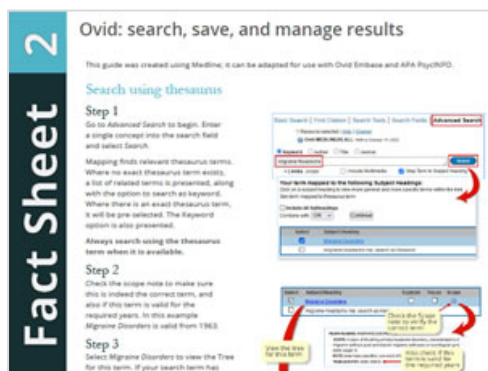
2

Fact Sheet

Ovid: search, save, and manage results

This guide was created using Medline; it can be adapted for use with Ovid Embase and APA PsycINFO.

Search using thesaurus

Step 1

Go to Advanced Search to begin. Enter a single concept into the search field and select Search.

Mapping finds relevant thesaurus terms. Where no exact thesaurus term exists, a list of related terms is presented, along with the option to search as keyword. Where there is an exact thesaurus term, it will be pre-selected. The Keyword option is also presented.

Always search using the thesaurus term when it is available.

Step 2

Check the scope note to make sure this is indeed the correct term, and also if this term is valid for the required years. In this example Migraine Disorders is valid from 1963.

Step 3

Select Migraine Disorders to view the Tree for this term. If your search term has

Basic Search | Find Citation | Search Tools | Search Fields | Advanced Search

Migraine Headaches

Search

Your term mapped to the following Subject Headings:

Include All Subheadings

Continue

Select | Subject Heading

Migraine Disorders

Select | Subject Heading | Explode | Focus | Scope

Migraine Disorders

View the Tree for this term

Check the Scope note to verify the correct term

Also check if this term is valid for the required years